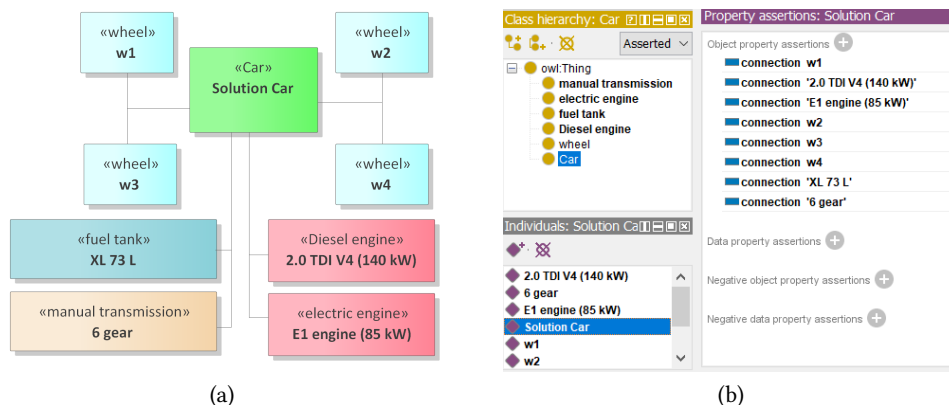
«wheel»
w1

«Car»
Solution Car

«wheel»
w2

«wheel»
w3

«wheel»
w4

«fuel tank»
XL 73 L

«Diesel engine»
2.0 TDI V4 (140 kW)

«manual transmission»
6 gear

«electric engine»
E1 engine (85 kW)

(a)

Class hierarchy: Car

Asserted

owl:Thing
manual transmission
electric engine
fuel tank
Diesel engine
wheel
Car

Individuals: Solution Ca

2.0 TDI V4 (140 kW)
6 gear
E1 engine (85 kW)
Solution Car
w1
w2

Property assertions: Solution Car

Object property assertions
connection w1
connection '2.0 TDI V4 (140 kW)'
connection 'E1 engine (85 kW)'
connection w2
connection w3
connection w4
connection 'XL 73 L'
connection '6 gear'

Data property assertions

Negative object property assertions

Negative data property assertions

(b)